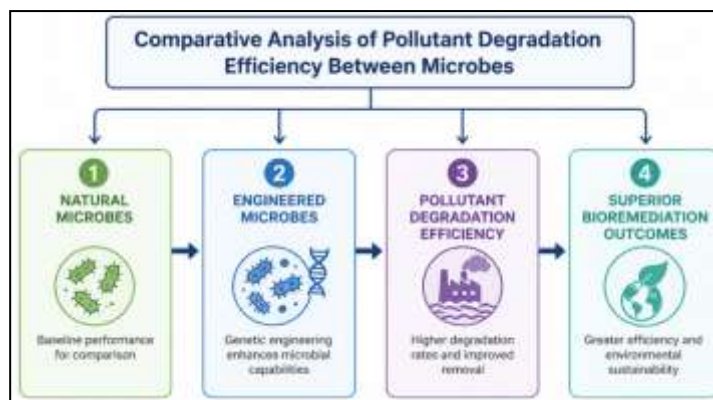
Comparative Analysis of Pollutant Degradation Efficiency Between Microbes

1
NATURAL MICROBES

Baseline performance for comparison

2
ENGINEERED MICROBES

Genetic engineering enhances microbial capabilities

3
POLLUTANT DEGRADATION EFFICIENCY

Higher degradation rates and improved removal

4
SUPERIOR BIOREMEDIATION OUTCOMES

Greater efficiency and environmental sustainability